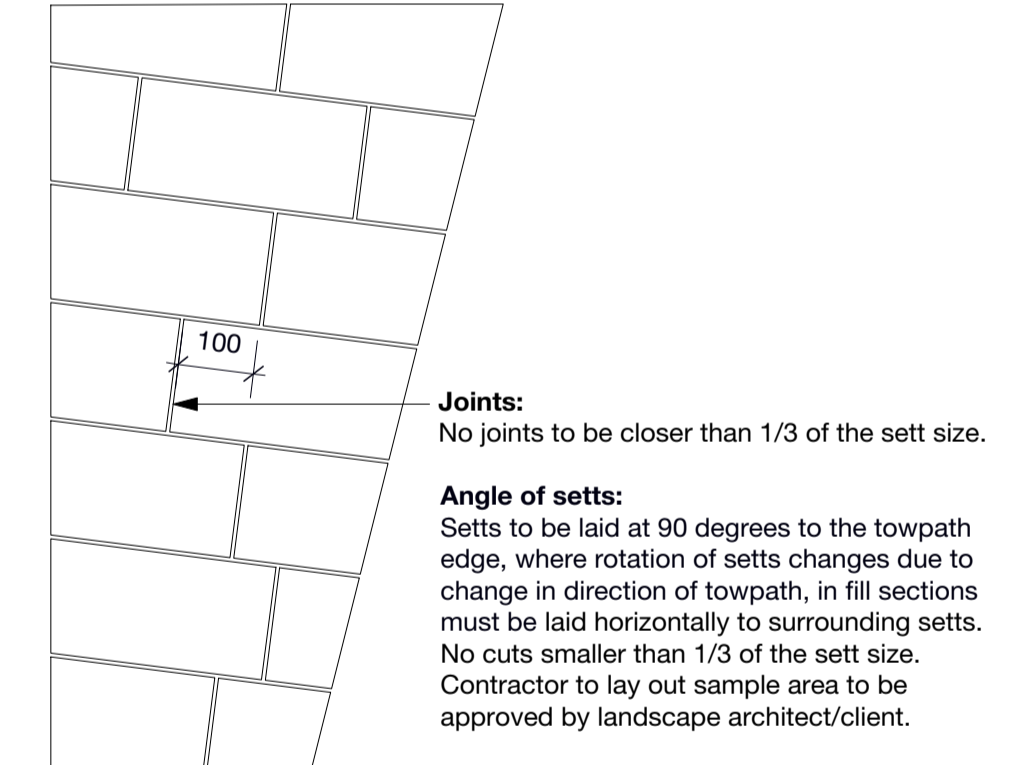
100

**Joints:**
No joints to be closer than 1/3 of the sett size.

**Angle of setts:**
Setts to be laid at 90 degrees to the towpath edge, where rotation of setts changes due to change in direction of towpath, in fill sections must be laid horizontally to surrounding setts. No cuts smaller than 1/3 of the sett size. Contractor to lay out sample area to be approved by landscape architect/client.